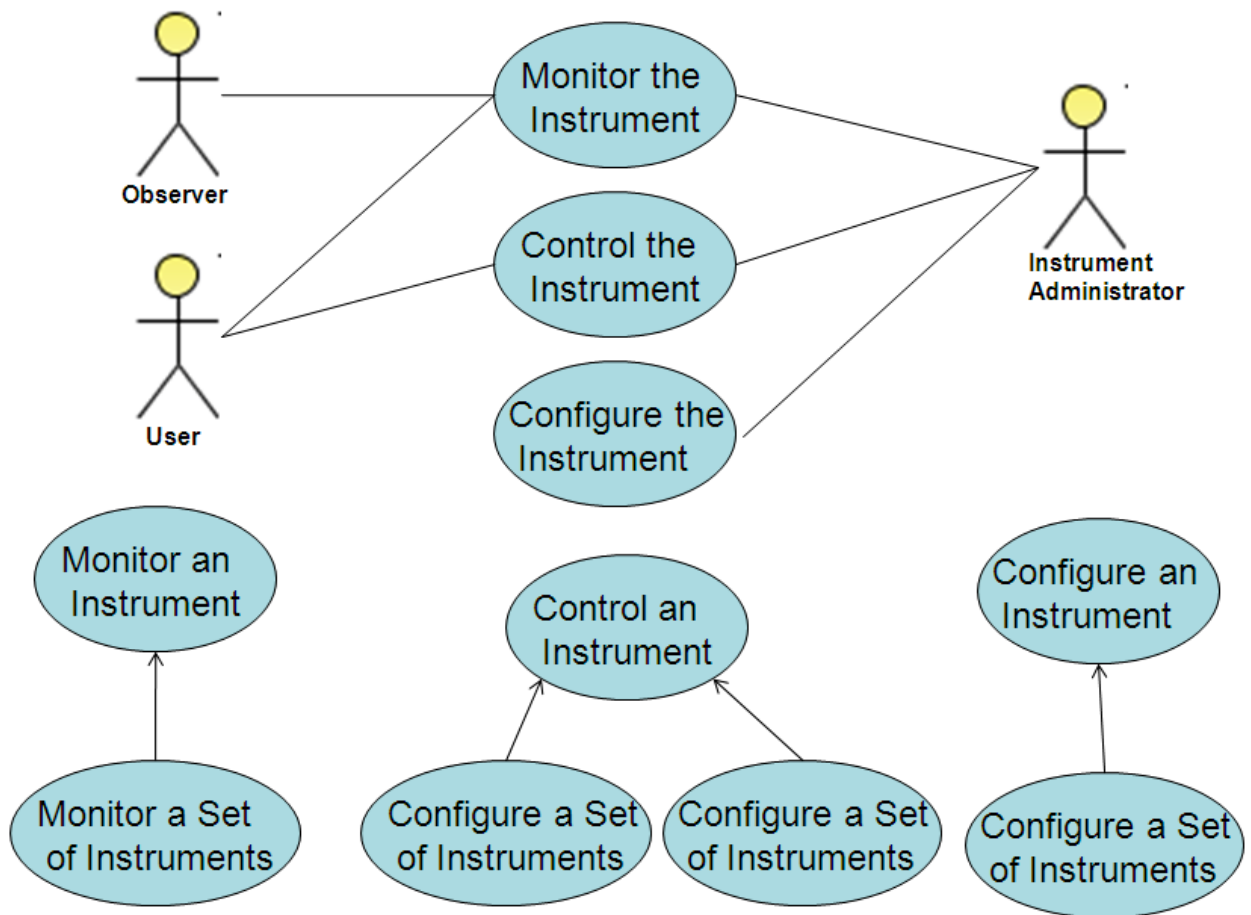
Observer

Monitor the Instrument

Instrument Administrator

User

Control the Instrument

Configure the Instrument

Monitor an Instrument

Control an Instrument

Configure an Instrument

Monitor a Set of Instruments

Configure a Set of Instruments

Configure a Set of Instruments

Configure a Set of Instruments